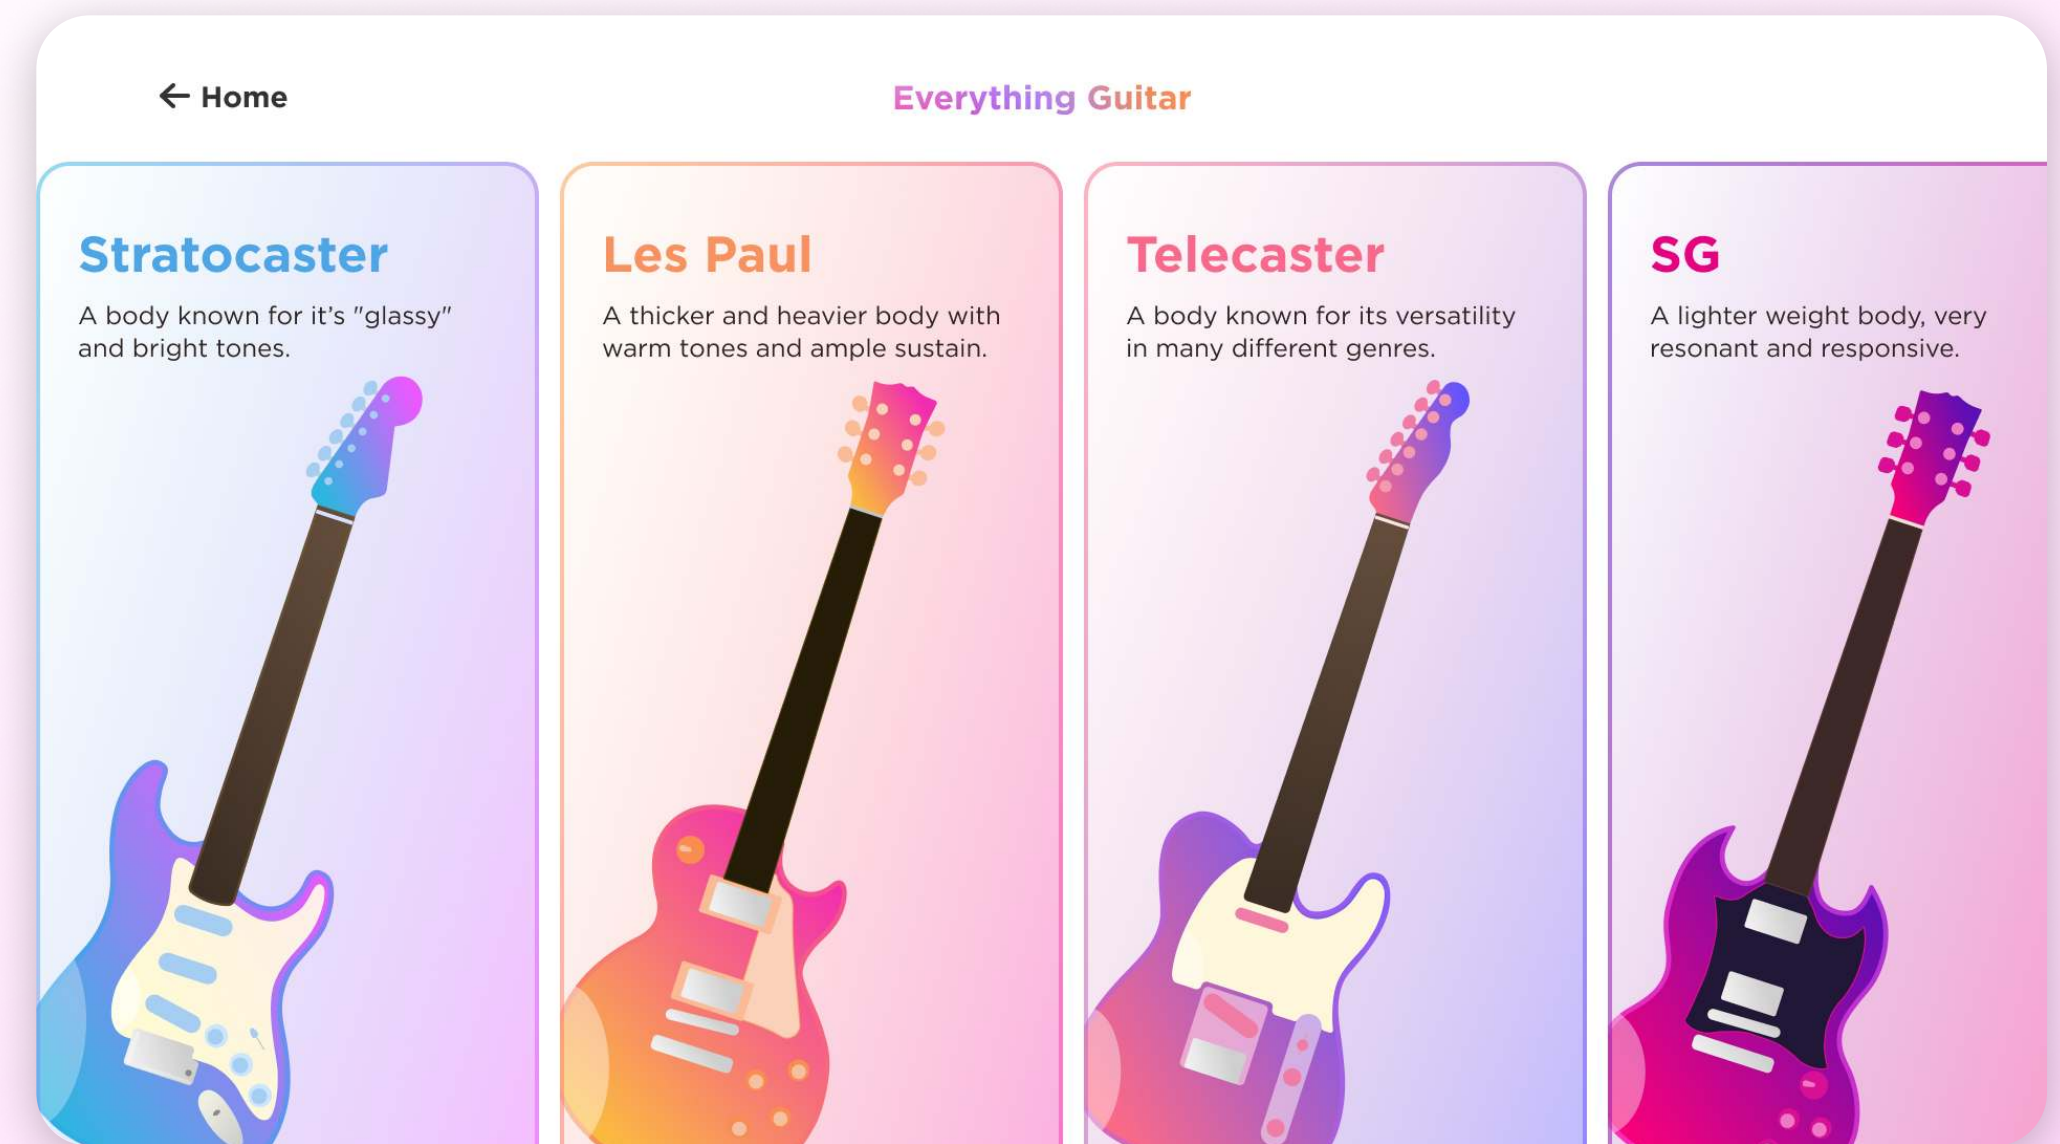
← Home

Everything Guitar

Stratocaster

A body known for it's "glassy" and bright tones.

Les Paul

A thicker and heavier body with warm tones and ample sustain.

Telecaster

A body known for its versatility in many different genres.

SG

A lighter weight body, very resonant and responsive.